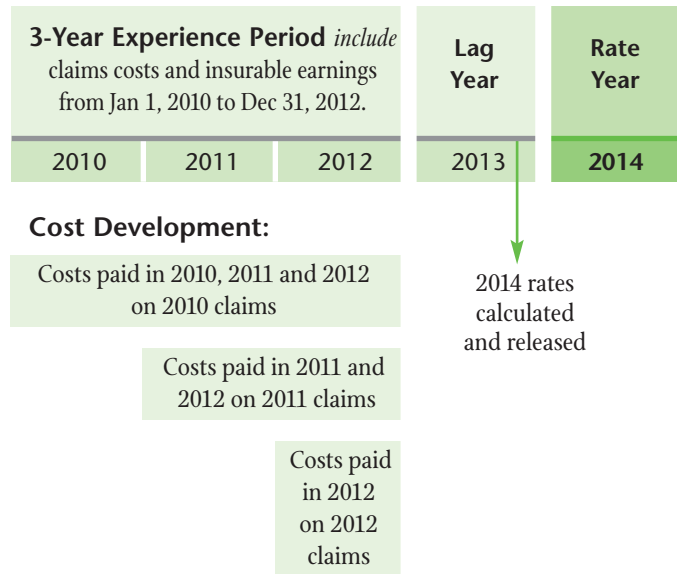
**3-Year Experience Period** *include* claims costs and insurable earnings from Jan 1, 2010 to Dec 31, 2012.

**Lag Year**

**Rate Year**

2010 2011 2012 2013 **2014**

**Cost Development:**

Costs paid in 2010, 2011 and 2012 on 2010 claims

Costs paid in 2011 and 2012 on 2011 claims

Costs paid in 2012 on 2012 claims

2014 rates calculated and released